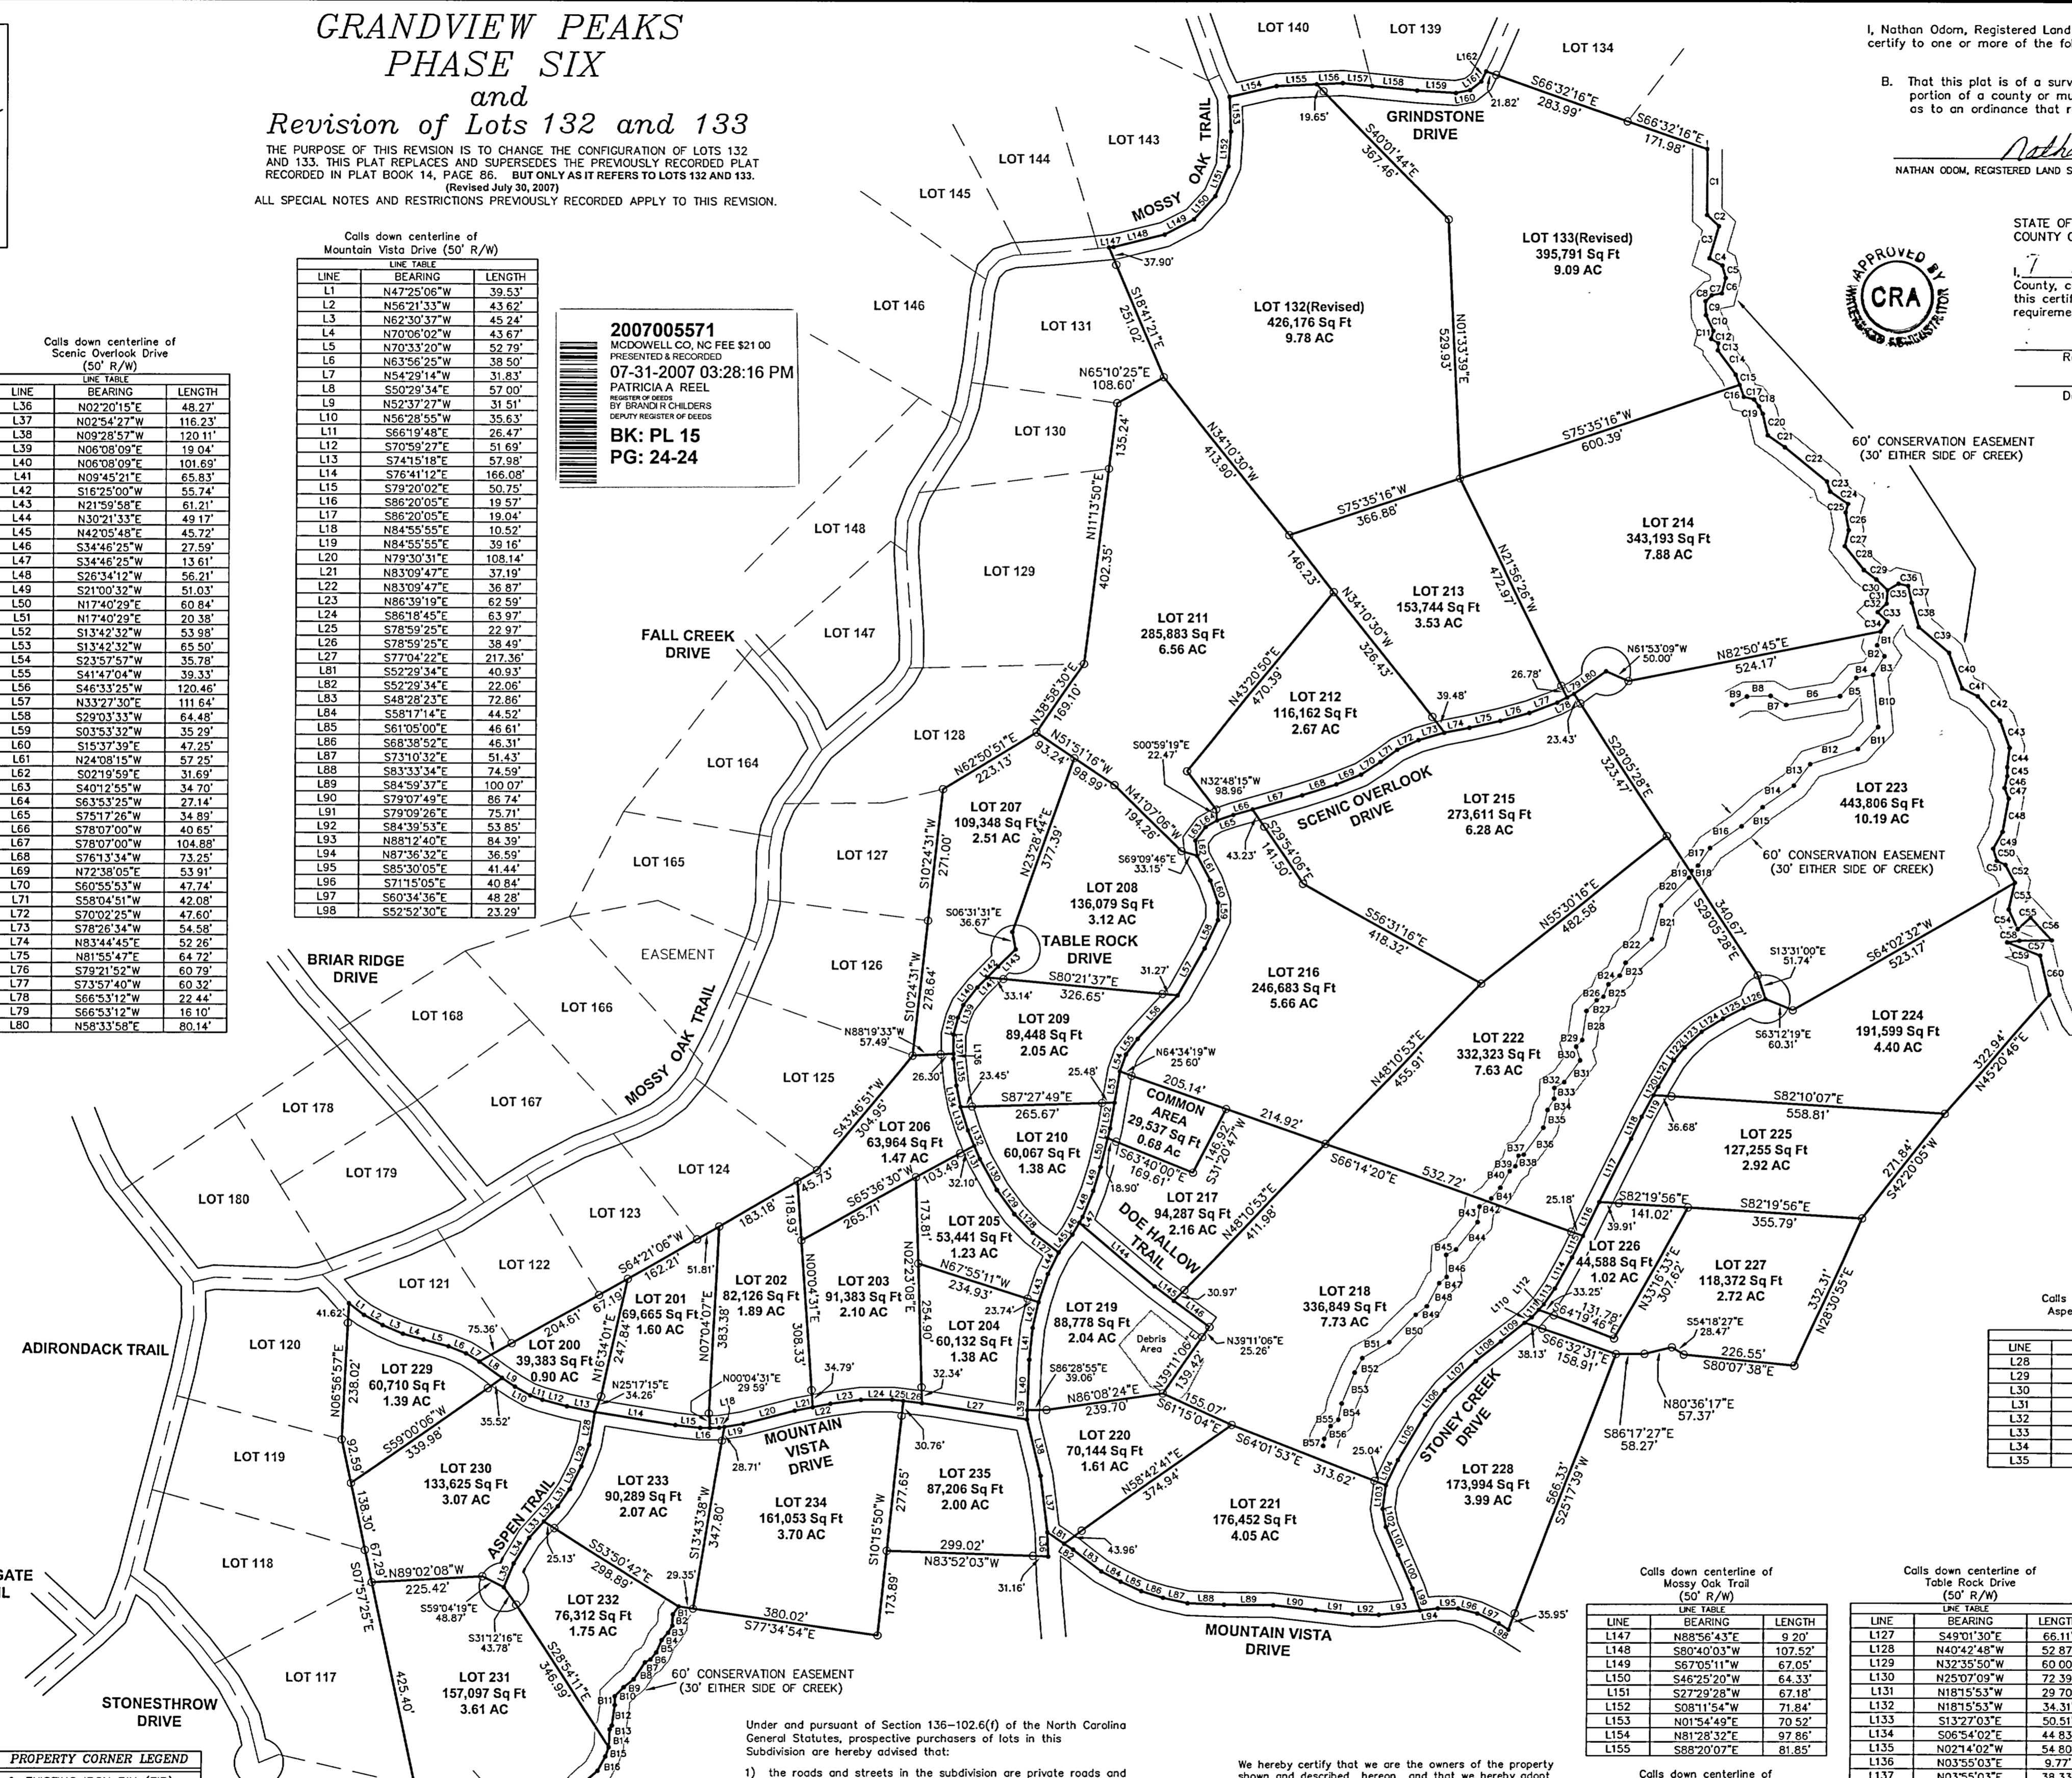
GRANDVIEW PEAKS
PHASE SIX
and
Revision of Lots 132 and 133

THE PURPOSE OF THIS REVISION IS TO CHANGE THE CONFIGURATION OF LOTS 132 AND 133. THIS PLAT REPLACES AND SUPERSEDES THE PREVIOUSLY RECORDED PLAT RECORDED IN PLAT BOOK 14, PAGE 86. BUT ONLY AS IT REFERS TO LOTS 132 AND 133. (Revised July 30, 2007)
ALL SPECIAL NOTES AND RESTRICTIONS PREVIOUSLY RECORDED APPLY TO THIS REVISION.

2007005571
MCDOWELL CO, NC FEE $21.00
PRESENTED & RECORDED
07-31-2007 03:28:16 PM
PATRICIA A REEL
REGISTER OF DEEDS
BY BRANDI R CHILDERS
DEPUTY REGISTER OF DEEDS
BK: PL 15
PG: 24-24

Calls down centerline of Mountain Vista Drive (50' R/W)
LINE TABLE

| LINE | BEARING | LENGTH |
|---|---|---|
| L1 | N47°25'06"W | 39.53' |
| L2 | N56°21'33"W | 43.62' |
| L3 | N62°30'37"W | 45.24' |
| L4 | N70°06'02"W | 43.67' |
| L5 | N70°33'20"W | 52.79' |
| L6 | N63°56'25"W | 38.50' |
| L7 | N54°29'14"W | 31.83' |
| L8 | S50°29'34"E | 57.00' |
| L9 | N52°37'27"W | 31.51' |
| L10 | N56°28'55"W | 35.63' |
| L11 | S66°19'48"E | 26.47' |
| L12 | S70°59'27"E | 51.69' |
| L13 | S74°15'18"E | 57.98' |
| L14 | S76°41'12"E | 166.08' |
| L15 | S79°20'02"E | 50.75' |
| L16 | S86°20'05"E | 19.57' |
| L17 | S86°20'05"E | 19.04' |
| L18 | N84°55'55"E | 10.52' |
| L19 | N84°55'55"E | 39.16' |
| L20 | N79°30'31"E | 108.14' |
| L21 | N83°09'47"E | 37.19' |
| L22 | N83°09'47"E | 36.87' |
| L23 | N86°39'19"E | 62.59' |
| L24 | S86°18'45"E | 63.97' |
| L25 | S78°59'25"E | 22.97' |
| L26 | S78°59'25"E | 38.49' |
| L27 | S77°04'22"E | 217.36' |
| L81 | S52°29'34"E | 40.93' |
| L82 | S52°29'34"E | 22.06' |
| L83 | S48°28'23"E | 72.86' |
| L84 | S58°17'14"E | 44.52' |
| L85 | S61°05'00"E | 46.61' |
| L86 | S68°38'52"E | 46.31' |
| L87 | S73°10'32"E | 51.43' |
| L88 | S83°33'34"E | 74.59' |
| L89 | S84°59'37"E | 100.07' |
| L90 | S79°07'49"E | 86.74' |
| L91 | S79°09'26"E | 75.71' |
| L92 | S84°39'53"E | 53.85' |
| L93 | N88°12'40"E | 84.39' |
| L94 | N87°36'32"E | 36.59' |
| L95 | S85°30'05"E | 41.44' |
| L96 | S71°15'05"E | 40.84' |
| L97 | S60°34'36"E | 48.28' |
| L98 | S52°52'30"E | 23.29' |

Calls down centerline of Scenic Overlook Drive (50' R/W)
LINE TABLE

| LINE | BEARING | LENGTH |
|---|---|---|
| L36 | N02°20'15"E | 48.27' |
| L37 | N02°54'27"W | 116.23' |
| L38 | N09°28'57"W | 120.11' |
| L39 | N06°08'09"E | 19.04' |
| L40 | N06°08'09"E | 101.69' |
| L41 | N09°45'21"E | 65.83' |
| L42 | S16°25'00"W | 55.74' |
| L43 | N21°59'58"E | 61.21' |
| L44 | N30°21'33"E | 49.17' |
| L45 | N42°05'48"E | 45.72' |
| L46 | S34°46'25"W | 27.59' |
| L47 | S34°46'25"W | 13.61' |
| L48 | S26°34'12"W | 56.21' |
| L49 | S21°00'32"W | 51.03' |
| L50 | N17°40'29"E | 60.84' |
| L51 | N17°40'29"E | 20.38' |
| L52 | S13°42'32"W | 53.98' |
| L53 | S13°42'32"W | 65.50' |
| L54 | S23°57'57"W | 35.78' |
| L55 | S41°47'04"W | 39.33' |
| L56 | S46°33'25"W | 120.46' |
| L57 | N33°27'30"E | 111.64' |
| L58 | S29°03'33"W | 64.48' |
| L59 | S03°53'32"W | 35.29' |
| L60 | S15°37'39"E | 47.25' |
| L61 | N24°08'15"W | 57.25' |
| L62 | S02°19'59"E | 31.69' |
| L63 | S40°12'55"W | 34.70' |
| L64 | S63°53'25"W | 27.14' |
| L65 | S75°17'26"W | 34.89' |
| L66 | S78°07'00"W | 40.65' |
| L67 | S78°07'00"W | 104.88' |
| L68 | S76°13'34"W | 73.25' |
| L69 | N72°38'05"E | 53.91' |
| L70 | S60°55'53"W | 47.74' |
| L71 | S58°04'51"W | 42.08' |
| L72 | S70°02'25"W | 47.60' |
| L73 | S78°26'34"W | 54.58' |
| L74 | N83°44'45"E | 52.26' |
| L75 | N81°55'47"E | 64.72' |
| L76 | S79°21'52"W | 60.79' |
| L77 | S73°57'40"W | 60.32' |
| L78 | S66°53'12"W | 22.44' |
| L79 | S66°53'12"W | 16.10' |
| L80 | N58°33'58"E | 80.14' |

I, Nathan Odom, Registered Land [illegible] certify to one or more of the fo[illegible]

B. That this plat is of a surv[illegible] portion of a county or mu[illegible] as to an ordinance that r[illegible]

Nathan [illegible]
NATHAN ODOM, REGISTERED LAND S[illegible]

STATE OF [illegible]
COUNTY O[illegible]
I, 7 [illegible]
County, c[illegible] this certi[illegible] requireme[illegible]
R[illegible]
D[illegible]

APPROVED BY CRA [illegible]

LOT 140 LOT 139 LOT 134 LOT 143 LOT 144 LOT 145 LOT 146 LOT 131 LOT 130 LOT 148 LOT 129 LOT 147 LOT 128 LOT 164 LOT 127 LOT 165 LOT 126 LOT 166 LOT 168 LOT 125 LOT 167 LOT 178 LOT 179 LOT 124 LOT 180 LOT 123 LOT 122 LOT 121 LOT 120 LOT 119 LOT 118 LOT 117

GRINDSTONE DRIVE
MOSSY OAK TRAIL
LOT 133(Revised) 395,791 Sq Ft 9.09 AC
LOT 132(Revised) 426,176 Sq Ft 9.78 AC
LOT 214 343,193 Sq Ft 7.88 AC
LOT 213 153,744 Sq Ft 3.53 AC
LOT 211 285,883 Sq Ft 6.56 AC
LOT 212 116,162 Sq Ft 2.67 AC
LOT 215 273,611 Sq Ft 6.28 AC
LOT 223 443,806 Sq Ft 10.19 AC
LOT 207 109,348 Sq Ft 2.51 AC
LOT 208 136,079 Sq Ft 3.12 AC
LOT 209 89,448 Sq Ft 2.05 AC
LOT 216 246,683 Sq Ft 5.66 AC
LOT 222 332,323 Sq Ft 7.63 AC
LOT 224 191,599 Sq Ft 4.40 AC
LOT 206 63,964 Sq Ft 1.47 AC
LOT 210 60,067 Sq Ft 1.38 AC
COMMON AREA 29,537 Sq Ft 0.68 Ac
LOT 217 94,287 Sq Ft 2.16 AC
LOT 225 127,255 Sq Ft 2.92 AC
LOT 205 53,441 Sq Ft 1.23 AC
LOT 226 44,588 Sq Ft 1.02 AC
LOT 227 118,372 Sq Ft 2.72 AC
LOT 201 69,665 Sq Ft 1.60 AC
LOT 202 82,126 Sq Ft 1.89 AC
LOT 203 91,383 Sq Ft 2.10 AC
LOT 204 60,132 Sq Ft 1.38 AC
LOT 219 88,778 Sq Ft 2.04 AC
LOT 218 336,849 Sq Ft 7.73 AC
LOT 200 39,383 Sq Ft 0.90 AC
LOT 229 60,710 Sq Ft 1.39 AC
LOT 220 70,144 Sq Ft 1.61 AC
LOT 230 133,625 Sq Ft 3.07 AC
LOT 233 90,289 Sq Ft 2.07 AC
LOT 234 161,053 Sq Ft 3.70 AC
LOT 235 87,206 Sq Ft 2.00 AC
LOT 221 176,452 Sq Ft 4.05 AC
LOT 228 173,994 Sq Ft 3.99 AC
LOT 232 76,312 Sq Ft 1.75 AC
LOT 231 157,097 Sq Ft 3.61 AC

FALL CREEK DRIVE
BRIAR RIDGE DRIVE
EASEMENT
TABLE ROCK DRIVE
SCENIC OVERLOOK DRIVE
DOE HALLOW TRAIL
STONEY CREEK DRIVE
MOUNTAIN VISTA DRIVE
ASPEN TRAIL
ADIRONDACK TRAIL
STONESTHROW DRIVE
GATE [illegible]
Debris Area
60' CONSERVATION EASEMENT (30' EITHER SIDE OF CREEK)

S66°32'16"E 283.99' S66°32'16"E 171.98' 21.82' 19.65' S40°01'44"E 367.46' 37.90' S18°41'21"E 251.02' N01°33'39"E 529.93' N65°10'25"E 108.60' S75°35'16"W 600.39' N34°10'30"W 413.90' 135.24' S75°35'16"W 366.88' N11°13'50"E 402.35' 146.23' N21°56'26"W 472.97' N34°10'30"W 326.43' N43°20'50"E 470.39' N61°53'09"W 50.00' N82°50'45"E 524.17' 26.78' 39.48' 23.43' N38°58'30"E 169.10 N62°50'51"E 223.13' N51°51'16"W 93.24' 98.99' S00°59'19"E 22.47' N32°48'15"W 98.96' N41°07'06"W 194.26' S29°05'28"E 323.47' N23°28'44"E 377.39' S10°24'31"W 271.00' 43.23' S29°54'06"E 141.50' S69°09'46"E 33.15' N55°30'16"E 482.58' S06°31'31"E 36.67' S56°31'16"E 418.32' S29°05'28"E 340.67' S80°21'37"E 326.65' 31.27' 33.14' S13°31'00"E 51.74' S64°02'32"W 523.17' S10°24'31"W 278.64' N88°19'33"W 57.49' N48°10'53"E 455.91' S63°12'19"E 60.31' 26.30' 23.45' N64°34'19"W 25.60' 25.48' 205.14' S87°27'49"E 265.67' S43°46'51"W 304.95' 214.92' S82°10'07"E 558.81' 322.94' N43°20'46"E 146.92' S31°20'47"W S63°40'00"E 169.61' 45.73' S65°36'30"W 265.71' 103.49' 32.10 18.90' S66°14'20"E 532.72' 36.68' 271.84' S42°20'05"W 183.18' 118.93' 173.81' 25.18' S82°19'56"E 141.02' S82°19'56"E 355.79' N48°10'53"E 411.98' 39.91' N67°55'11"W 234.93' 51.81' S64°21'06"W 162.21' 204.61' 67.19' N16°34'01"E 247.84' N07°04'07"E 383.38' N00°04'31"E 308.33' N02°23'08"E 254.90' 23.74' 30.97' 33.25' N33°16'33"E 307.62' 332.31' N28°30'55"E 131.78' S64°19'46"E N39°11'06"E 25.26' S54°18'27"E 28.47' 226.55' S80°07'38"E 41.62' 75.36' N25°17'15"E 34.26' N00°04'31"E 29.59' 34.79' 32.34' S86°28'55"E 39.06' N86°08'24"E 239.70 N39°11'06"E 139.42' 38.13' S66°32'31"E 158.91' N80°36'17"E 57.37' N06°56'57"E 238.02' S59°00'06"W 339.98' 35.52' S61°15'04"E 155.07' S64°01'53"E 313.62' 30.76' 28.71' 25.04' S86°17'27"E 58.27' 92.59 138.30' N58°42'41"E 374.94' 566.33' S25°17'39"W S13°43'38"W 347.80' 277.65' S10°15'50"W 43.96' 299.02' N83°52'03"W 31.16' 67.29' S07°57'25"E N89°02'08"W 225.42' 25.13' S53°50'42"E 298.89' 29.35' S59°04'19"E 48.87' S31°12'16"E 43.78' 380.02' S77°34'54"E 173.89' S28°54'11"E 346.99' 425.40' 35.95'

Calls down centerline of Mossy Oak Trail (50' R/W)
LINE TABLE

| LINE | BEARING | LENGTH |
|---|---|---|
| L147 | N88°56'43"E | 9.20' |
| L148 | S80°40'03"W | 107.52' |
| L149 | S67°05'11"W | 67.05' |
| L150 | S46°25'20"W | 64.33' |
| L151 | S27°29'28"W | 67.18' |
| L152 | S08°11'54"W | 71.84' |
| L153 | N01°54'49"E | 70.52' |
| L154 | N81°28'32"E | 97.86' |
| L155 | S88°20'07"E | 81.85' |

Calls down centerline of Table Rock Drive (50' R/W)
LINE TABLE

| LINE | BEARING | LENGT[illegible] |
|---|---|---|
| L127 | S49°01'30"E | 66.11 |
| L128 | N40°42'48"W | 52.87 |
| L129 | N32°35'50"W | 60.00 |
| L130 | N25°07'09"W | 72.39 |
| L131 | N18°15'53"E | 29.70 |
| L132 | N18°15'53"W | 34.31 |
| L133 | S13°27'03"E | 50.51 |
| L134 | S06°54'02"E | 44.83 |
| L135 | N02°14'02"W | 54.80 |
| L136 | N03°55'03"E | 9.77 |
| L137 | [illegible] | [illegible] |

Calls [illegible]
Aspe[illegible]

| LINE |
|---|
| L28 |
| L29 |
| L30 |
| L31 |
| L32 |
| L33 |
| L34 |
| L35 |

Calls down centerline of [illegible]

Under and pursuant of Section 136–102.6(f) of the North Carolina General Statutes, prospective purchasers of lots in this Subdivision are hereby advised that:
1) the roads and streets in the subdivision are private roads and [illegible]

We hereby certify that we are the owners of the property shown and described hereon, and that we hereby adopt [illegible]

PROPERTY CORNER LEGEND